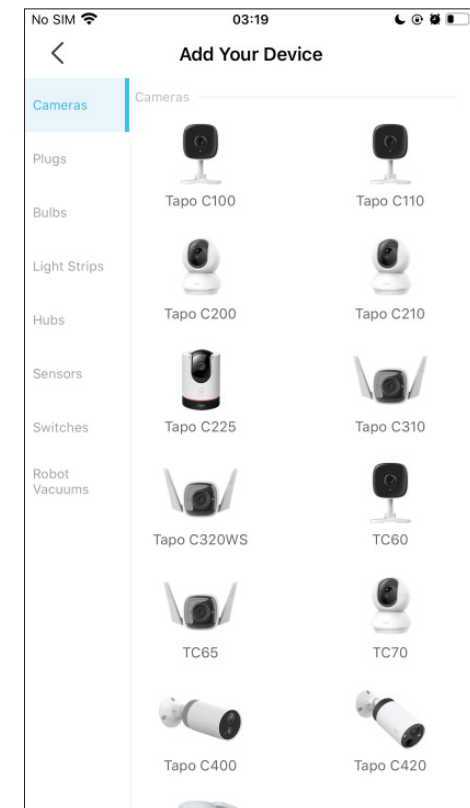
No SIM
03:19

<
Add Your Device

Cameras
Plugs
Bulbs
Light Strips
Hubs
Sensors
Switches
Robot Vacuums

Cameras

Tapo C100
Tapo C110
Tapo C200
Tapo C210
Tapo C225
Tapo C310
Tapo C320WS
TC60
TC65
TC70
Tapo C400
Tapo C420